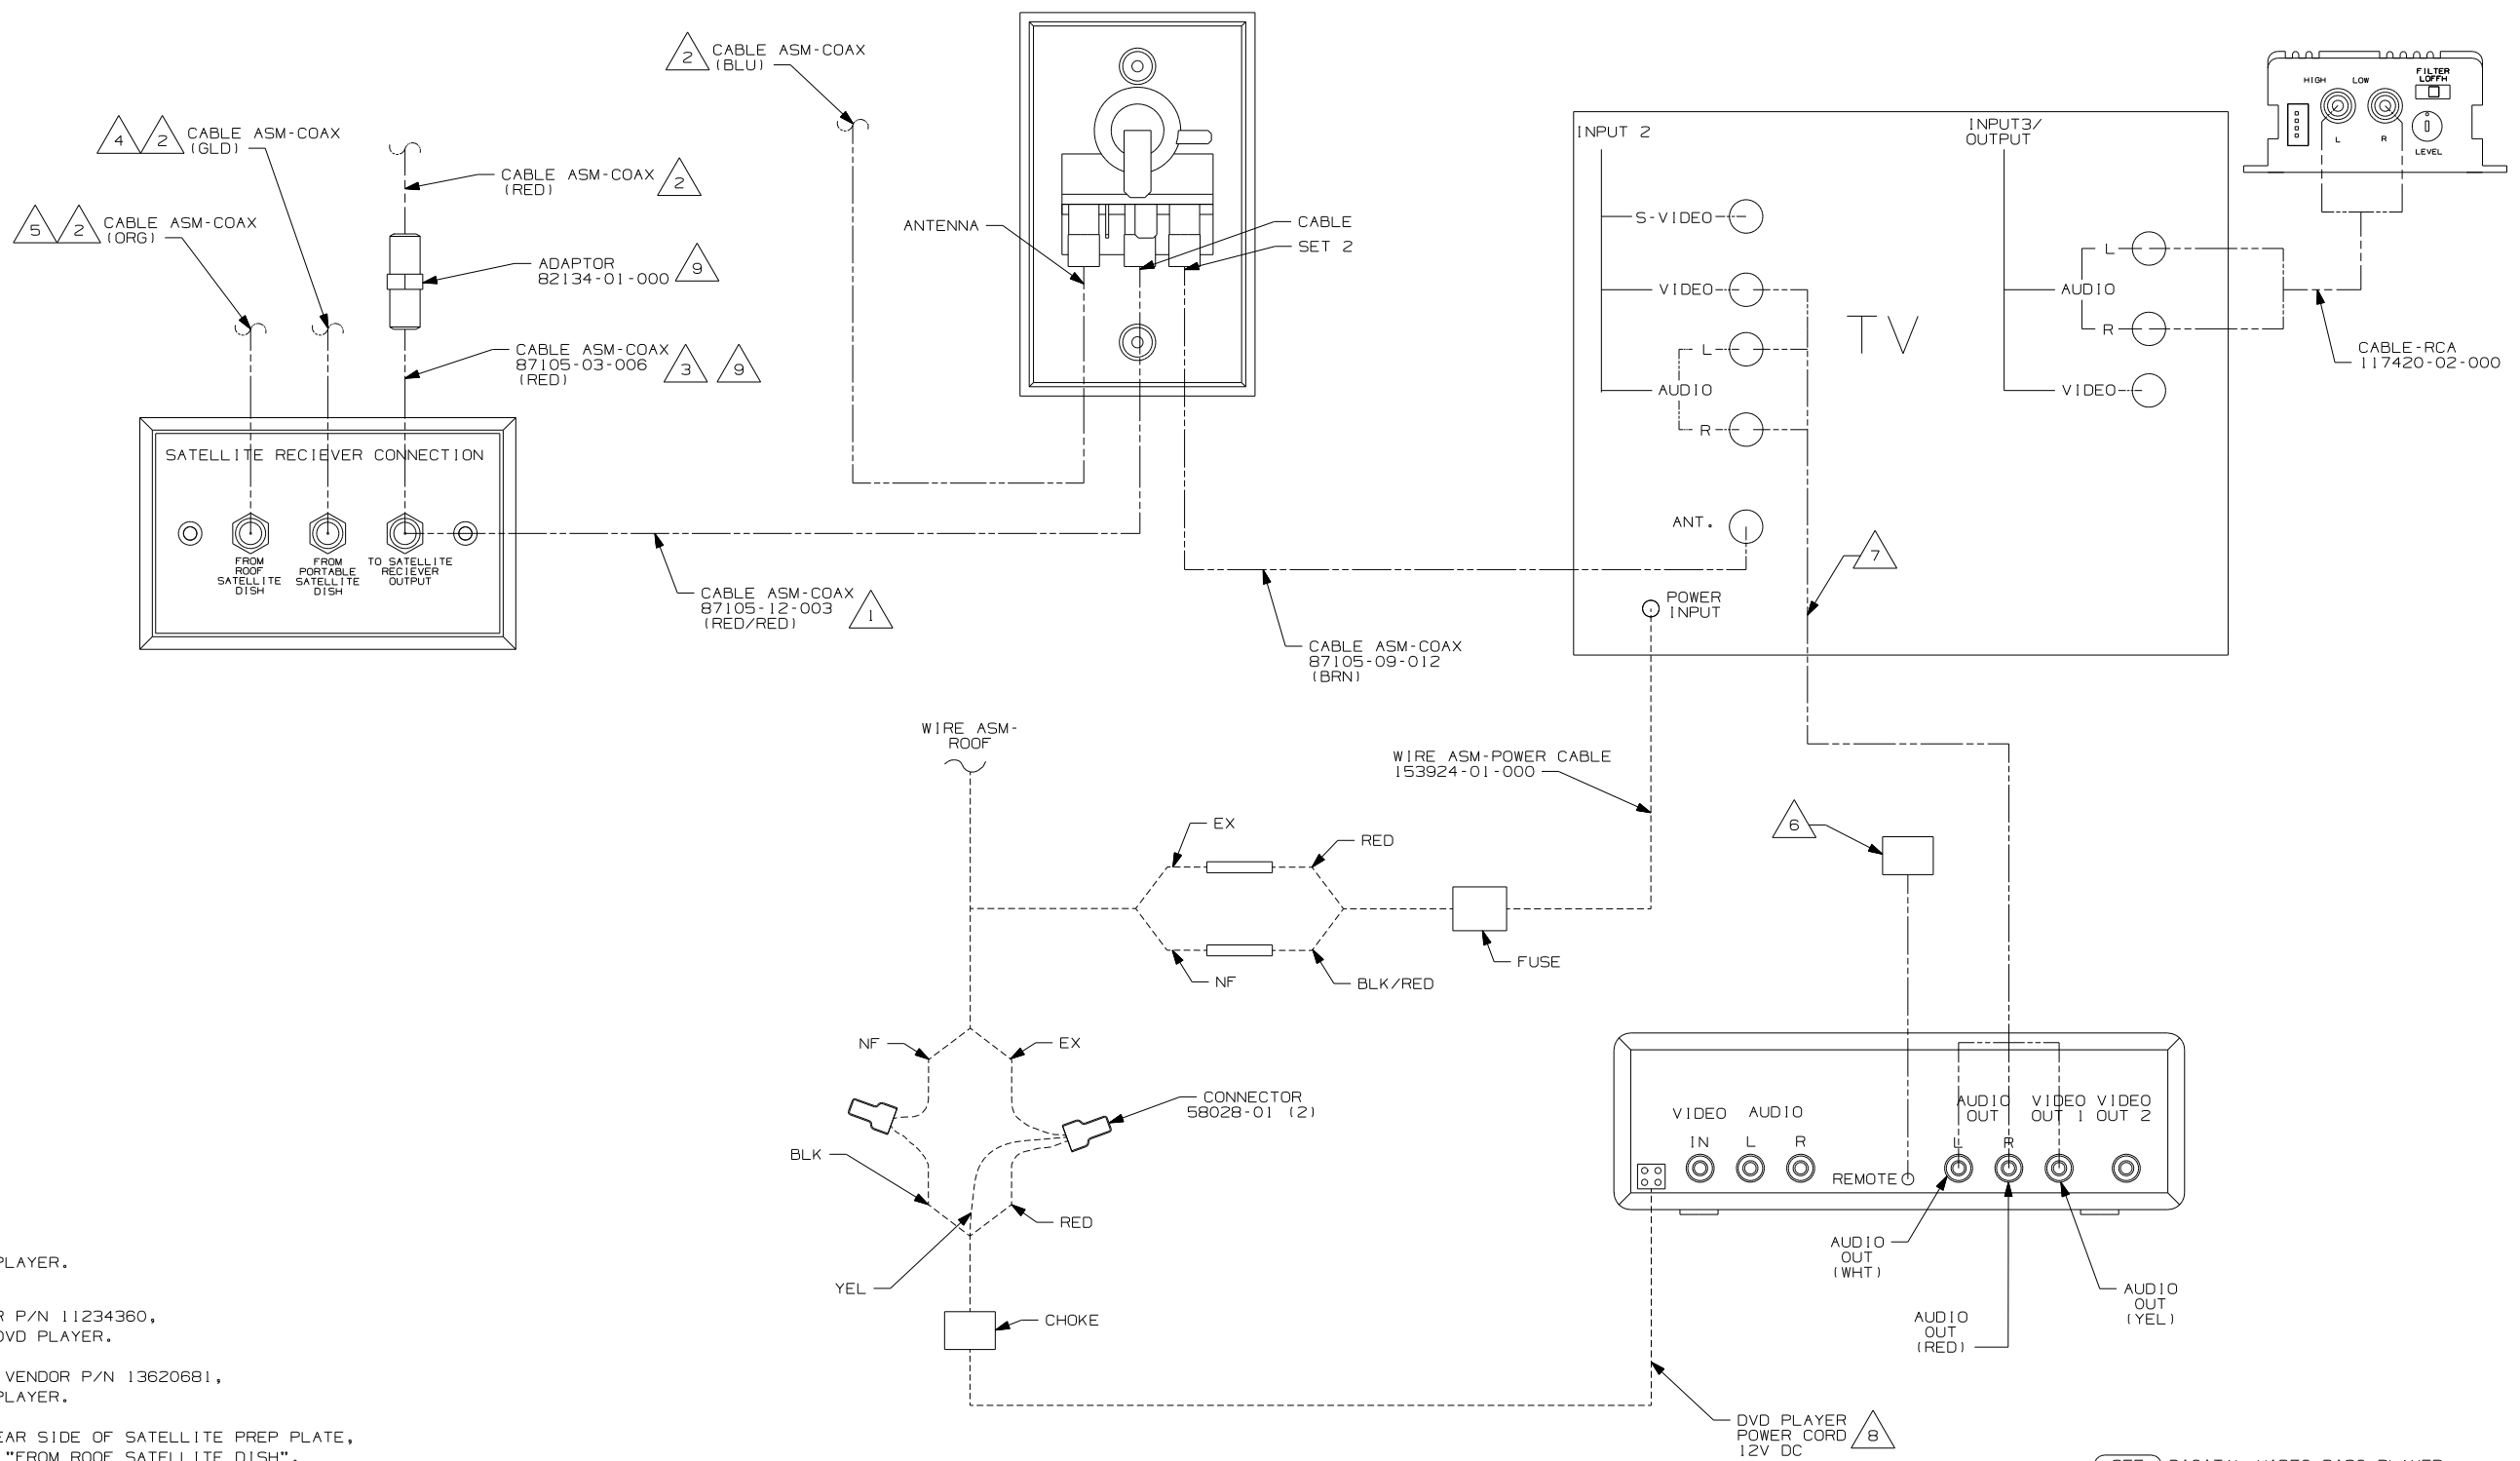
2 CABLE ASM-COAX (BLU)

4 2 CABLE ASM-COAX (GLD)

CABLE ASM-COAX (RED) 2

5 2 CABLE ASM-COAX (ORG)

ADAPTOR 82134-01-000 9

CABLE ASM-COAX 87105-03-006 (RED) 3 9

ANTENNA

CABLE

SET 2

SATELLITE RECIEVER CONNECTION

FROM ROOF SATELLITE DISH

FROM PORTABLE SATELLITE DISH

TO SATELLITE RECIEVER OUTPUT

CABLE ASM-COAX 87105-12-003 (RED/RED) 1

CABLE ASM-COAX 87105-09-012 (BRN)

INPUT 2

S-VIDEO

VIDEO

L

AUDIO

R

ANT.

TV

INPUT3/ OUTPUT

L

AUDIO

R

VIDEO

POWER INPUT

7

HIGH LOW FILTER LOFFH

L R LEVEL

CABLE-RCA 117420-02-000

WIRE ASM- ROOF

WIRE ASM-POWER CABLE 153924-01-000

EX

RED

NF

BLK/RED

FUSE

6

NF

EX

CONNECTOR 58028-01 (2)

BLK

RED

YEL

CHOKE

VIDEO AUDIO

IN L R

REMOTE

AUDIO OUT

VIDEO OUT 1

VIDEO OUT 2

L R

AUDIO OUT (WHT)

AUDIO OUT (RED)

AUDIO OUT (YEL)

DVD PLAYER POWER CORD 12V DC 8

PLAYER.

R P/N 11234360, DVD PLAYER.

VENDOR P/N 13620681, PLAYER.

EAR SIDE OF SATELLITE PREP PLATE, "FROM ROOF SATELLITE DISH".

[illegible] DIGITAL VIDEO DISC PLAYER